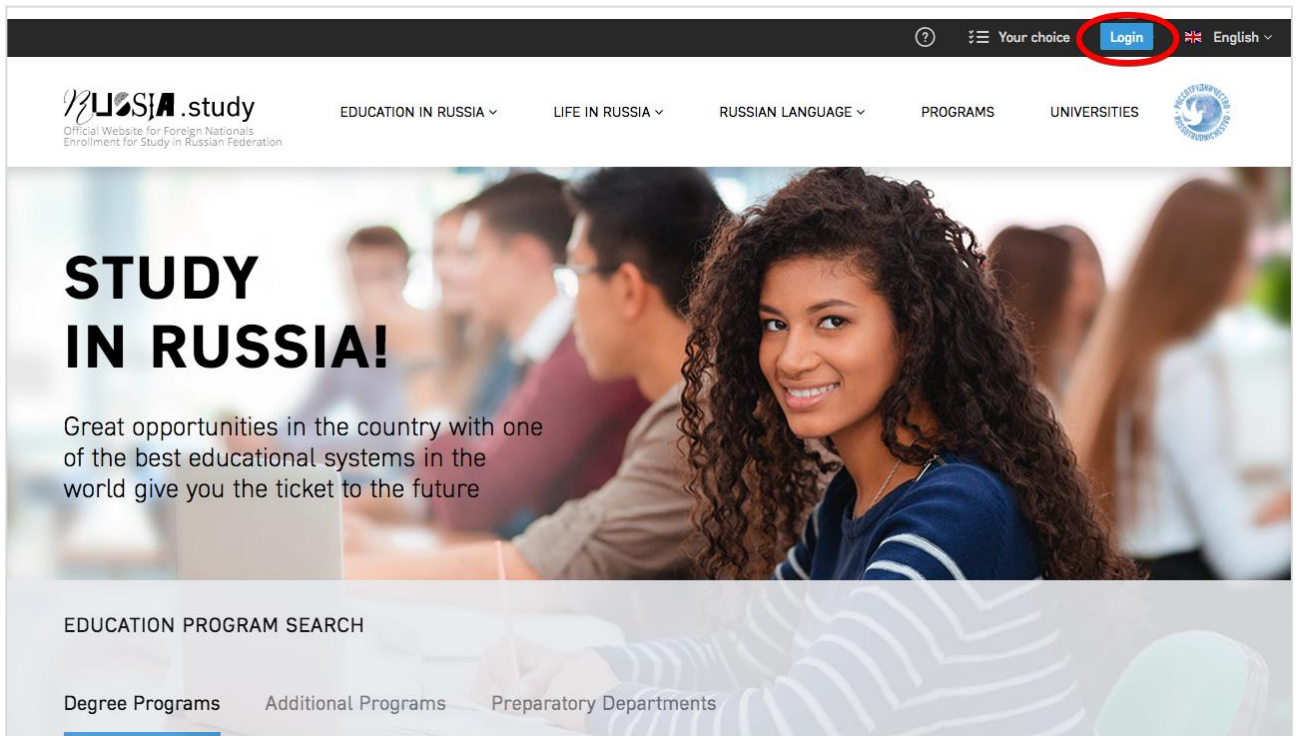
?
Your choice
Login
English

RUSSIA.study
Official Website for Foreign Nationals Enrollment for Study in Russian Federation

EDUCATION IN RUSSIA
LIFE IN RUSSIA
RUSSIAN LANGUAGE
PROGRAMS
UNIVERSITIES

РОССОТРУДНИЧЕСТВО
ROSSOTRUDNICHESTVO

STUDY
IN RUSSIA!

Great opportunities in the country with one of the best educational systems in the world give you the ticket to the future

EDUCATION PROGRAM SEARCH

Degree Programs
Additional Programs
Preparatory Departments